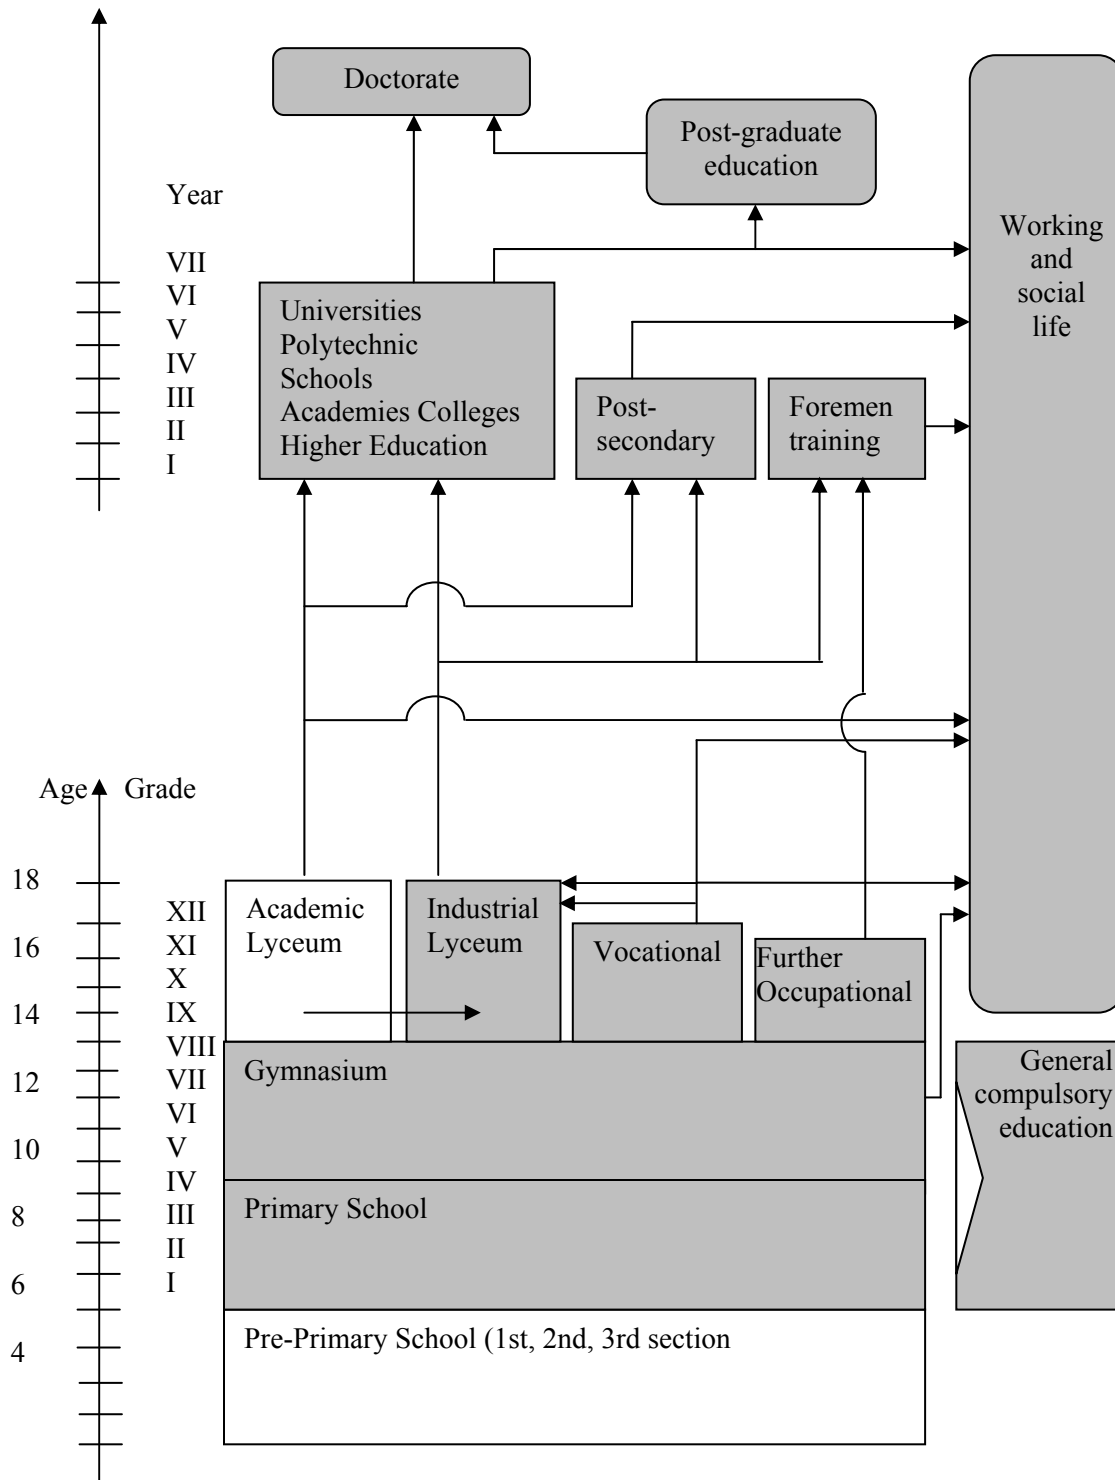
Doctorate

Post-graduate education

Year

VII
VI
V
IV
III
II
I

Working and social life

Universities Polytechnic Schools Academies Colleges Higher Education

Post-secondary

Foremen training

Age Grade

18
16
14
12
10
8
6
4

XII
XI
X
IX
VIII
VII
VI
V
IV
III
II
I

Academic Lyceum

Industrial Lyceum

Vocational

Further Occupational

Gymnasium

General compulsory education

Primary School

Pre-Primary School (1st, 2nd, 3rd section